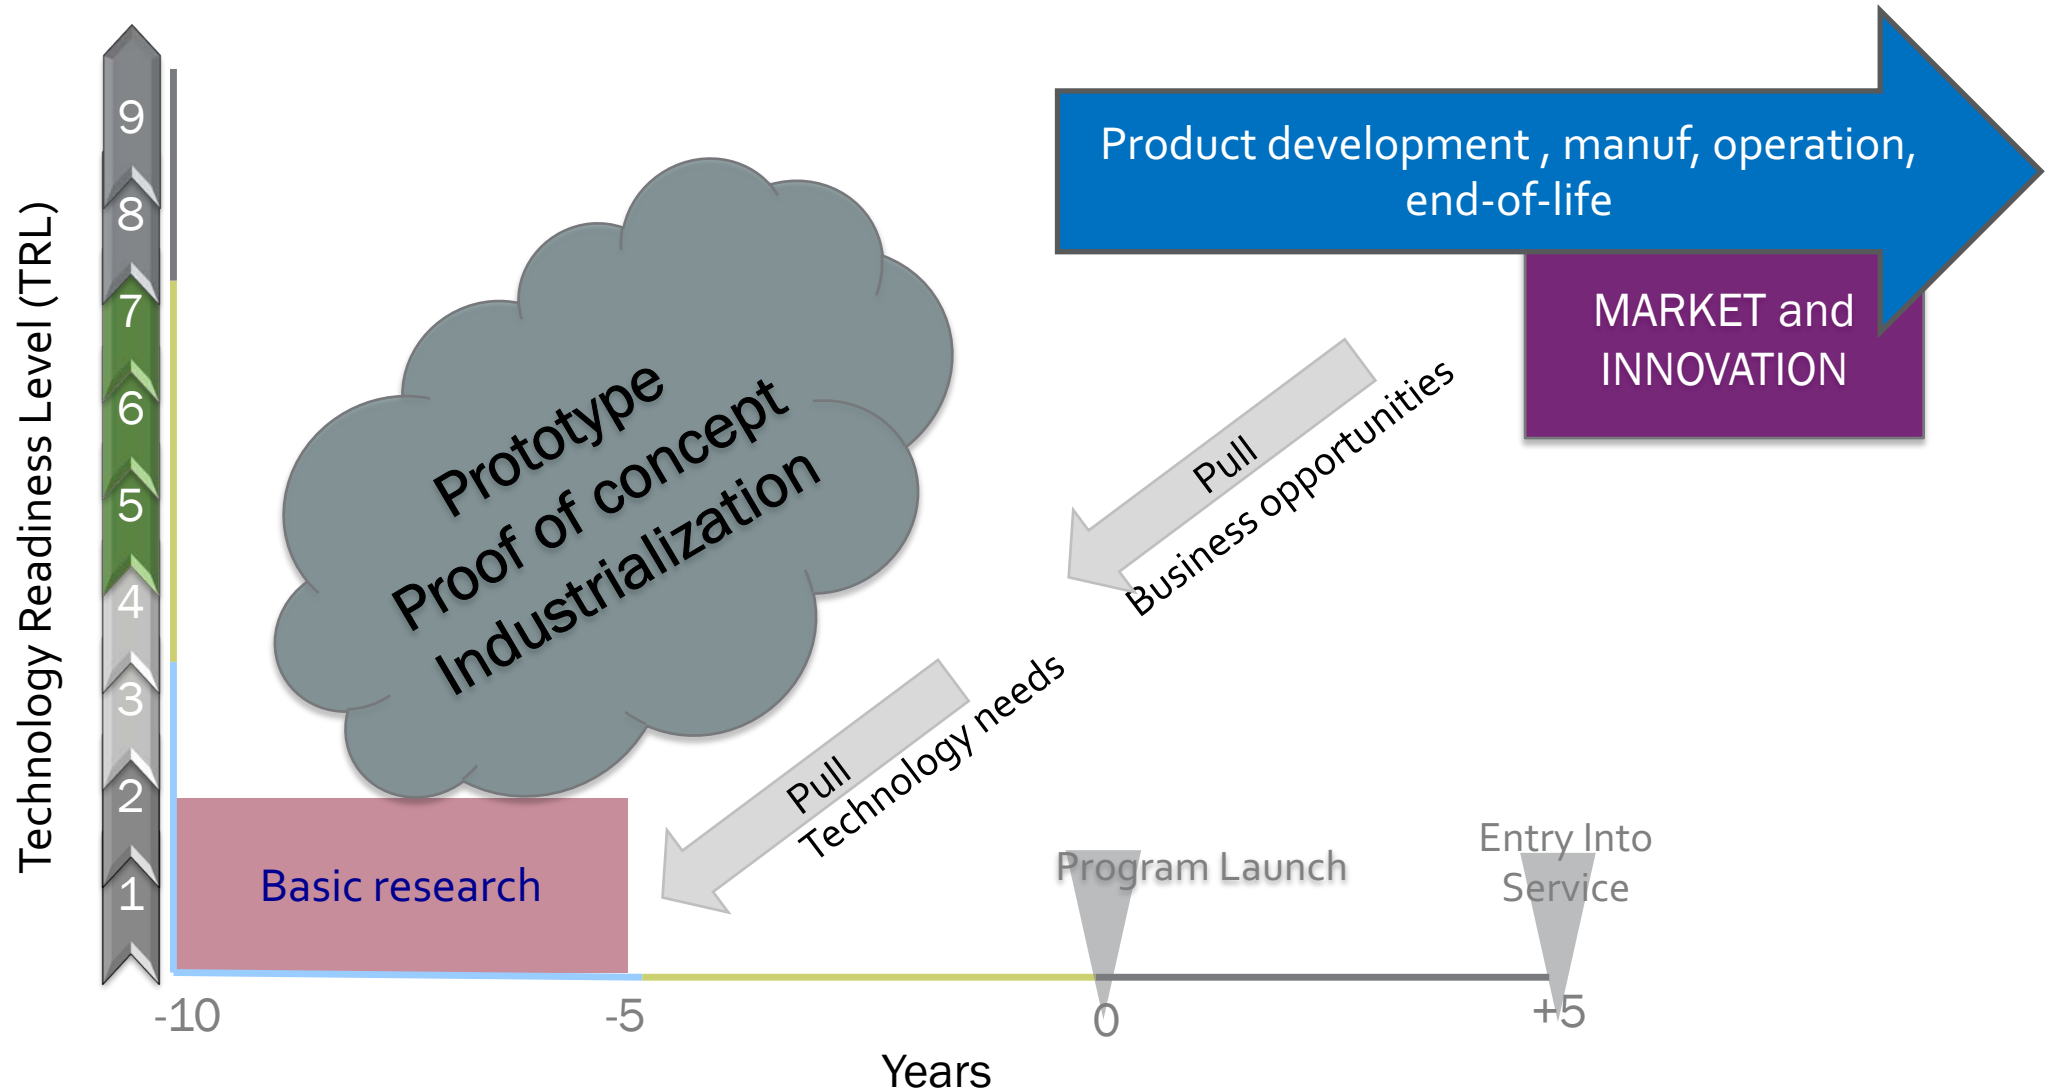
Technology Readiness Level (TRL)

9
8
7
6
5
4
3
2
1

Product development , manuf, operation, end-of-life

MARKET and INNOVATION

Prototype
Proof of concept
Industrialization

Pull
Business opportunities

Pull
Technology needs

Basic research

Program Launch

Entry Into Service

-10
-5
0
+5

Years